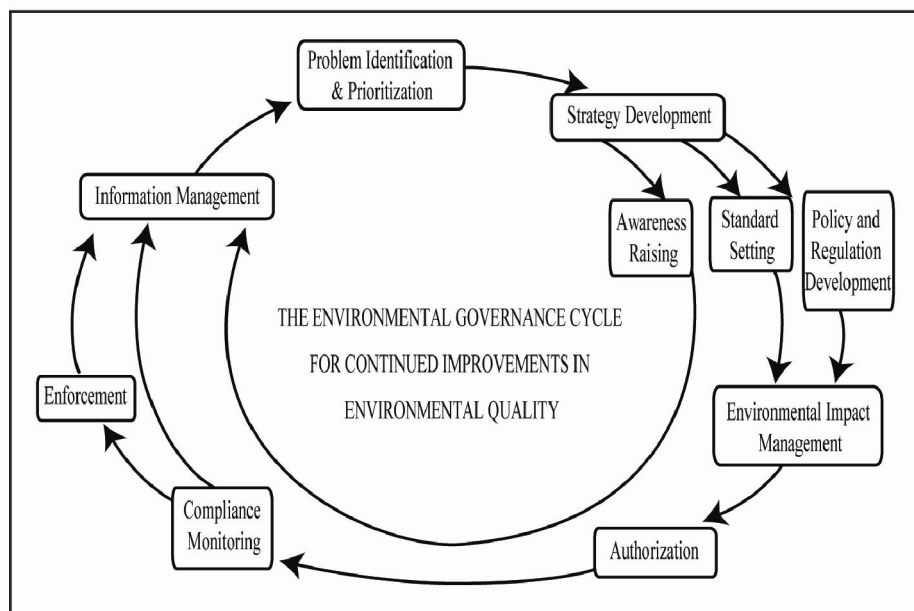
Problem Identification & Prioritization

Strategy Development

Awareness Raising

Standard Setting

Policy and Regulation Development

Environmental Impact Management

Authorization

Compliance Monitoring

Enforcement

Information Management

THE ENVIRONMENTAL GOVERNANCE CYCLE FOR CONTINUED IMPROVEMENTS IN ENVIRONMENTAL QUALITY